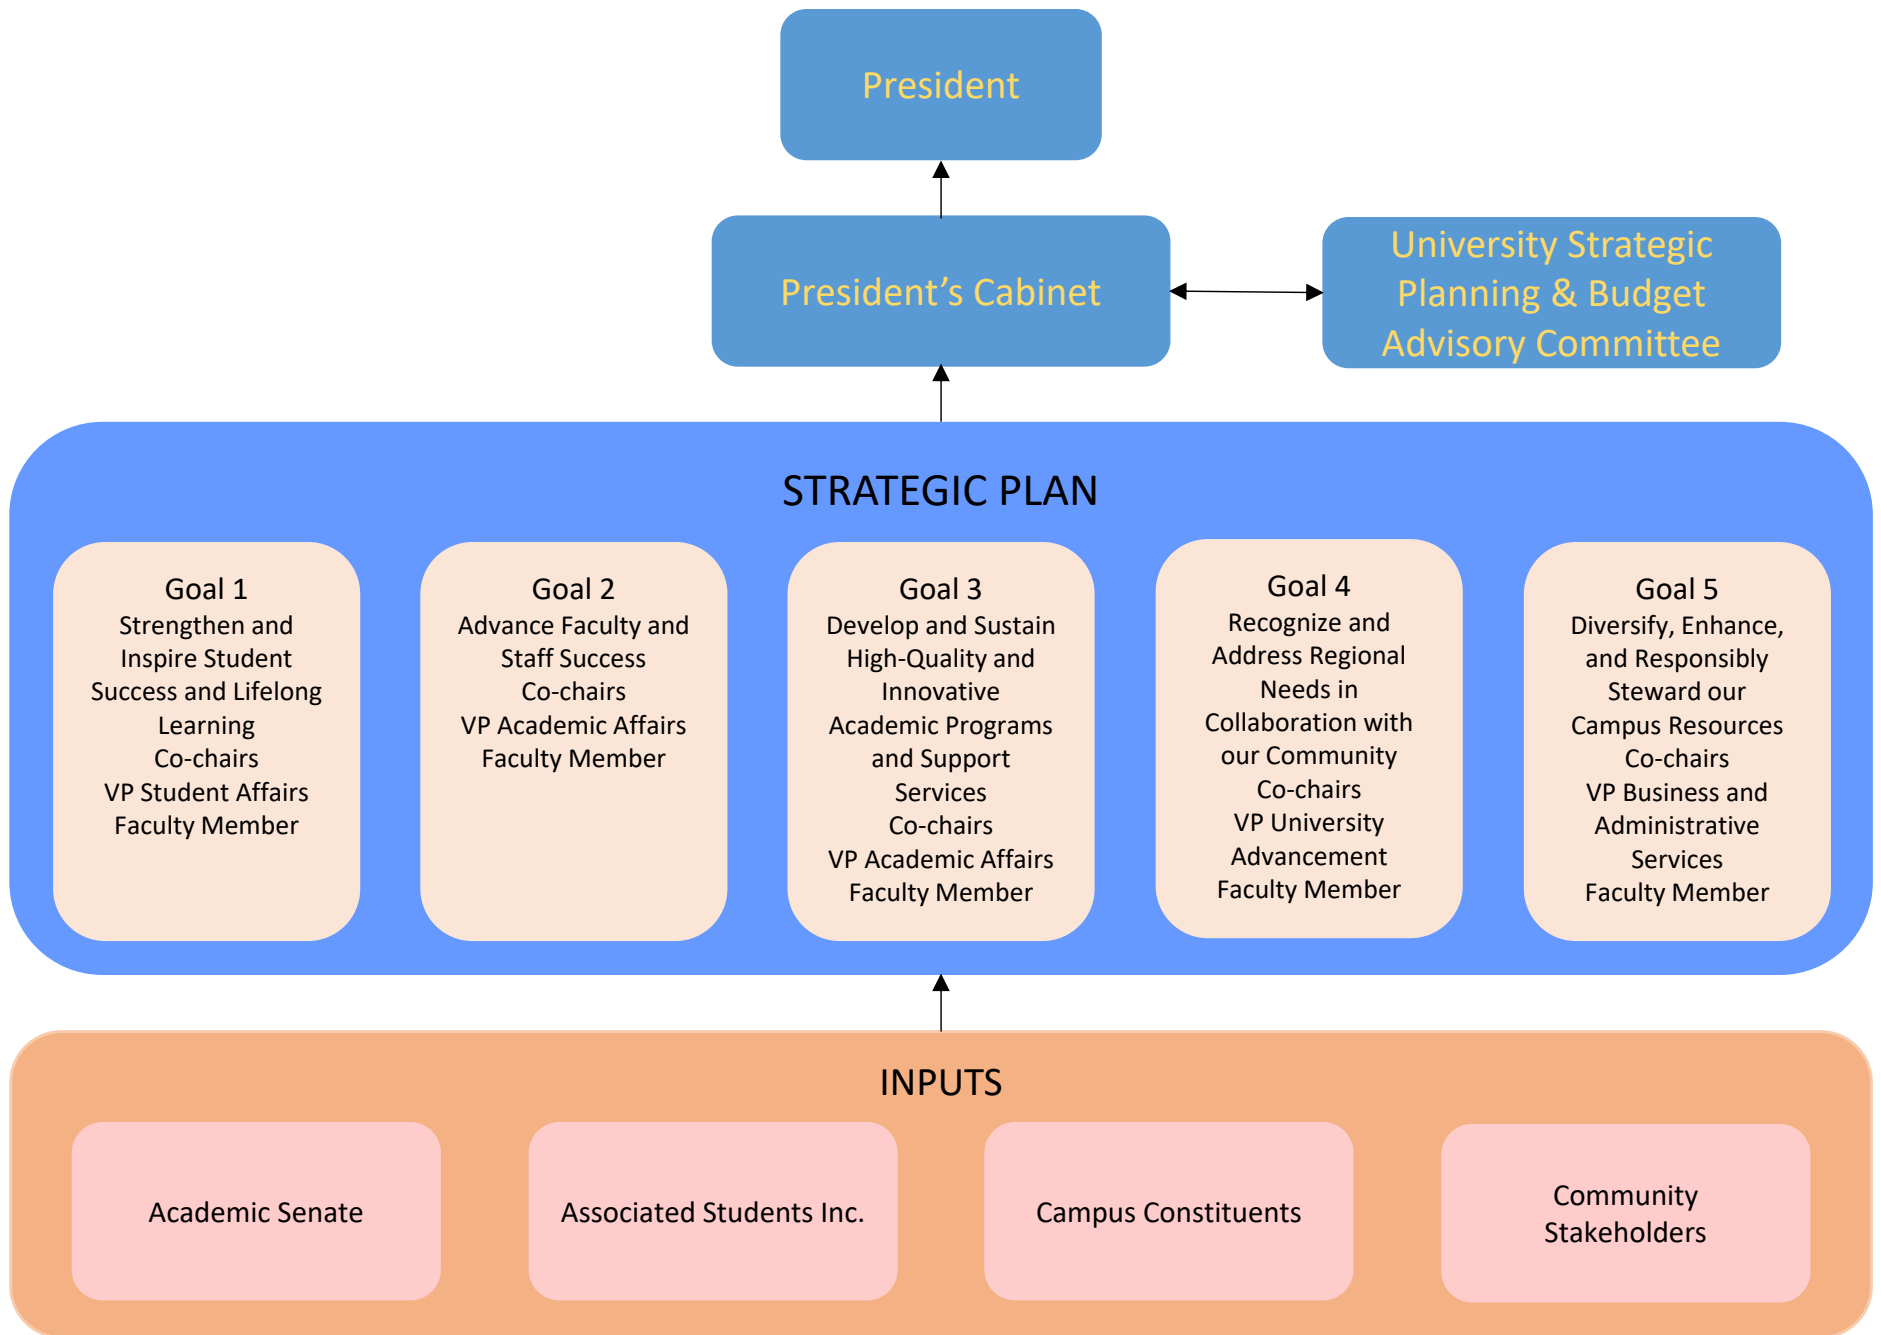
President

President’s Cabinet

University Strategic Planning & Budget Advisory Committee

STRATEGIC PLAN

Goal 1
Strengthen and Inspire Student Success and Lifelong Learning
Co-chairs
VP Student Affairs
Faculty Member

Goal 2
Advance Faculty and Staff Success
Co-chairs
VP Academic Affairs
Faculty Member

Goal 3
Develop and Sustain High-Quality and Innovative Academic Programs and Support Services
Co-chairs
VP Academic Affairs
Faculty Member

Goal 4
Recognize and Address Regional Needs in Collaboration with our Community
Co-chairs
VP University Advancement
Faculty Member

Goal 5
Diversify, Enhance, and Responsibly Steward our Campus Resources
Co-chairs
VP Business and Administrative Services
Faculty Member

INPUTS

Academic Senate

Associated Students Inc.

Campus Constituents

Community Stakeholders